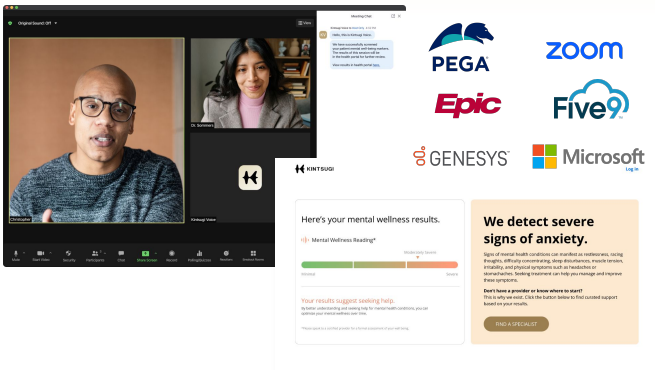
Original Sound: Off

View

Meeting Chat

Kintsugi Voice

Hello, this is Kintsugi Voice.

We have successfully screened your patient mental well-being markers. The results of this analysis will be in the health portal for further review.

View results in health portal

Christopher

Dr. Sommers

Kintsugi Voice

Mute

Start Video

Security

Participants

Chat

Share Screen

Record

Polling/Quizzes

Reactions

Breakout Rooms

PEGA

zoom

Epic

Five9

GENESYS

Microsoft

Log in

KINTSUGI

Here's your mental wellness results.

Mental Wellness Reading*

Minimal

Severe

Your results suggest seeking help.

By better understanding and seeking help for mental health conditions, you can optimize your mental wellness over time.

We detect severe signs of anxiety.

Signs of mental health conditions can manifest as restlessness, racing thoughts, difficulty concentrating, sleep disturbances, muscle tension, irritability, and physical symptoms such as headaches or stomachaches. Seeking treatment can help you manage and improve these symptoms.

Don't have a provider or know where to start?

This is why we exist. Click the button below to find curated support based on your results.

FIND A SPECIALIST